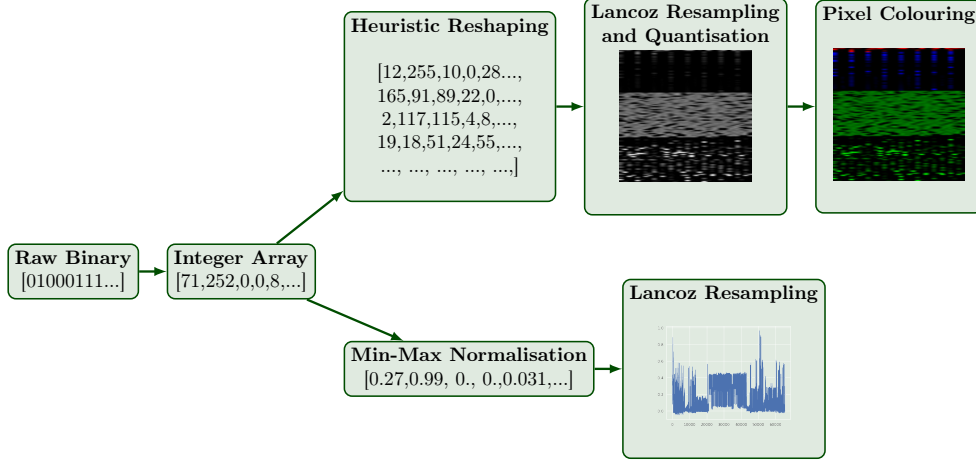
Heuristic Reshaping

[12,255,10,0,28...,
165,91,89,22,0,...,
2,117,115,4,8,...,
19,18,51,24,55,...,
..., ..., ..., ..., ...,]

Lancoz Resampling and Quantisation

Pixel Colouring

Raw Binary
[01000111...]

Integer Array
[71,252,0,0,8,...]

Min-Max Normalisation
[0.27,0.99, 0., 0.,0.031,...]

Lancoz Resampling

1.0
0.8
0.6
0.4
0.2
0.0
0 10000 20000 30000 40000 50000 60000